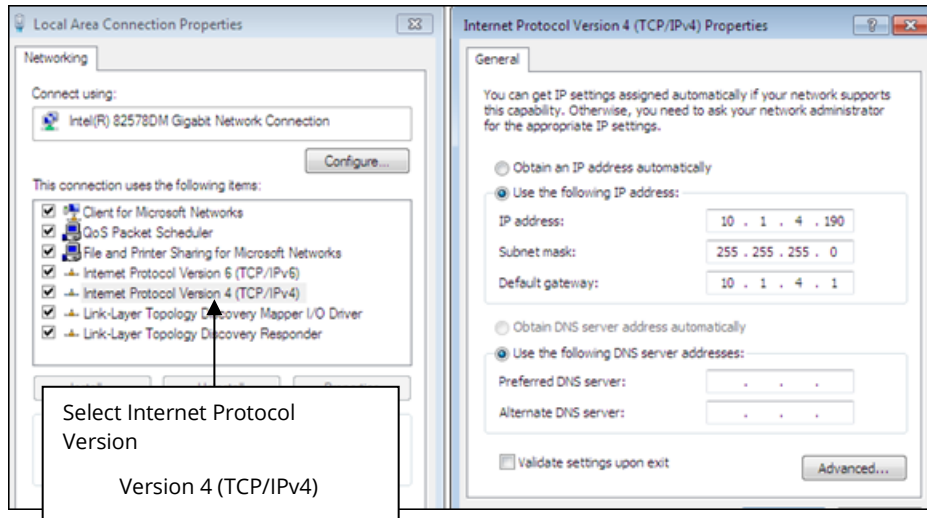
Local Area Connection Properties

Networking

Connect using:

Intel(R) 82578DM Gigabit Network Connection

Configure...

This connection uses the following items:

Client for Microsoft Networks
QoS Packet Scheduler
File and Printer Sharing for Microsoft Networks
Internet Protocol Version 6 (TCP/IPv6)
Internet Protocol Version 4 (TCP/IPv4)
Link-Layer Topology Discovery Mapper I/O Driver
Link-Layer Topology Discovery Responder

Select Internet Protocol Version

Version 4 (TCP/IPv4)

Internet Protocol Version 4 (TCP/IPv4) Properties

General

You can get IP settings assigned automatically if your network supports this capability. Otherwise, you need to ask your network administrator for the appropriate IP settings.

Obtain an IP address automatically

Use the following IP address:

IP address: 10 . 1 . 4 . 190

Subnet mask: 255 . 255 . 255 . 0

Default gateway: 10 . 1 . 4 . 1

Obtain DNS server address automatically

Use the following DNS server addresses:

Preferred DNS server: . . .

Alternate DNS server: . . .

Validate settings upon exit

Advanced...